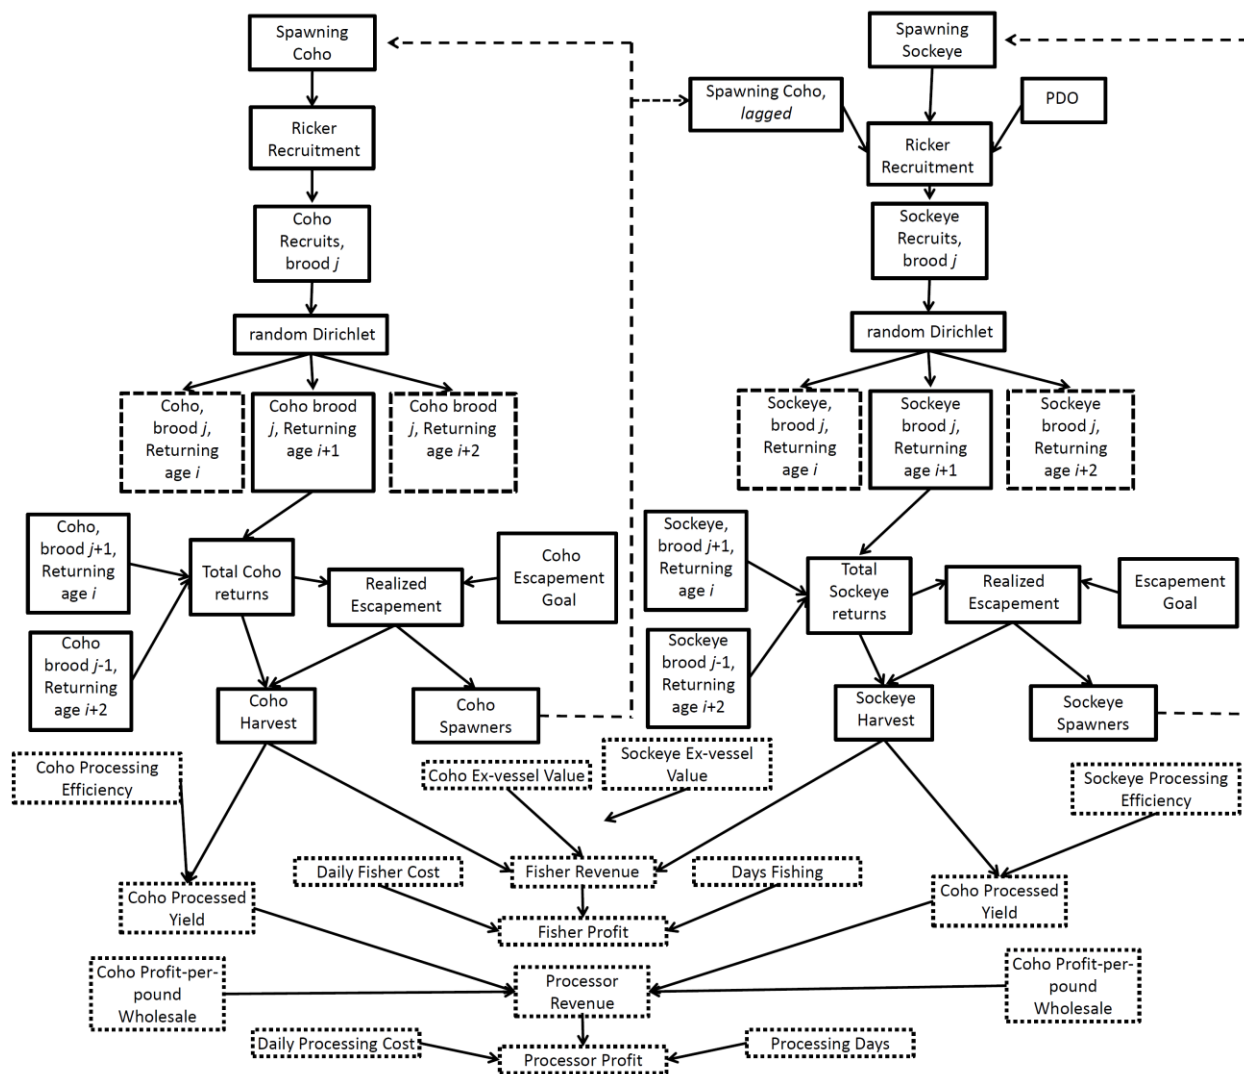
Spawning Coho

Ricker Recruitment

Coho Recruits, brood *j*

random Dirichlet

Coho, brood *j*, Returning age *i*

Coho brood *j*, Returning age *i*+1

Coho brood *j*, Returning age *i*+2

Coho, brood *j*+1, Returning age *i*

Coho brood *j*-1, Returning age *i*+2

Total Coho returns

Realized Escapement

Coho Escapement Goal

Coho Harvest

Coho Spawners

Spawning Sockeye

Spawning Coho, *lagged*

PDO

Ricker Recruitment

Sockeye Recruits, brood *j*

random Dirichlet

Sockeye, brood *j*, Returning age *i*

Sockeye brood *j*, Returning age *i*+1

Sockeye brood *j*, Returning age *i*+2

Sockeye, brood *j*+1, Returning age *i*

Sockeye brood *j*-1, Returning age *i*+2

Total Sockeye returns

Realized Escapement

Escapement Goal

Sockeye Harvest

Sockeye Spawners

Coho Processing Efficiency

Coho Ex-vessel Value

Sockeye Ex-vessel Value

Sockeye Processing Efficiency

Daily Fisher Cost

Fisher Revenue

Days Fishing

Coho Processed Yield

Fisher Profit

Coho Processed Yield

Coho Profit-per-pound Wholesale

Processor Revenue

Coho Profit-per-pound Wholesale

Daily Processing Cost

Processor Profit

Processing Days